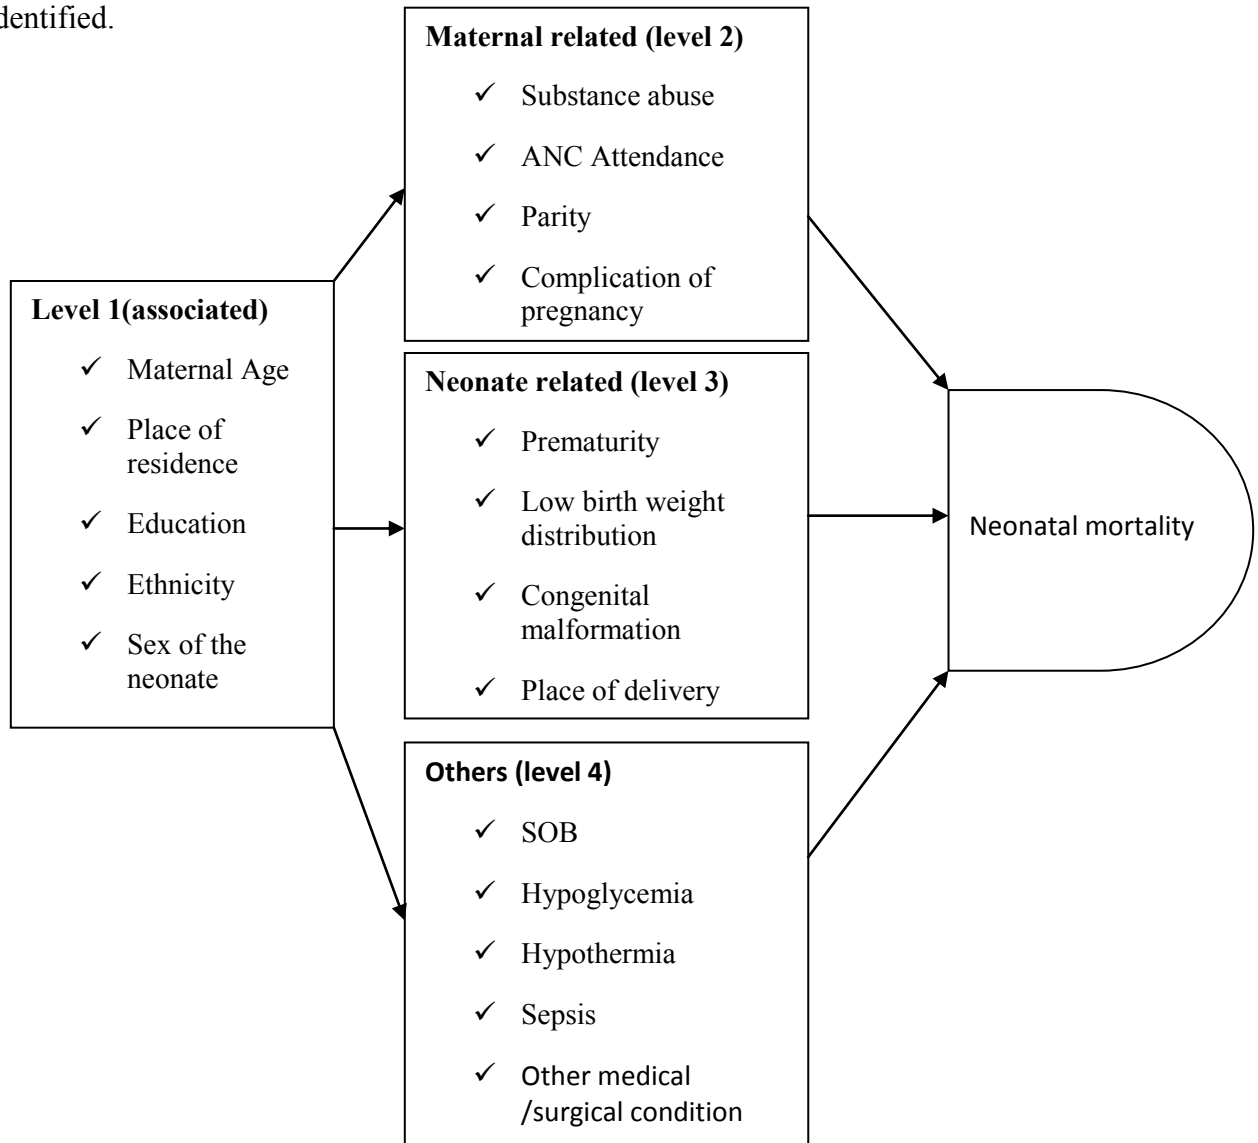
dentified.

Level 1(associated)

✓ Maternal Age
✓ Place of residence
✓ Education
✓ Ethnicity
✓ Sex of the neonate

Maternal related (level 2)

✓ Substance abuse
✓ ANC Attendance
✓ Parity
✓ Complication of pregnancy

Neonate related (level 3)

✓ Prematurity
✓ Low birth weight distribution
✓ Congenital malformation
✓ Place of delivery

Others (level 4)

✓ SOB
✓ Hypoglycemia
✓ Hypothermia
✓ Sepsis
✓ Other medical /surgical condition

Neonatal mortality